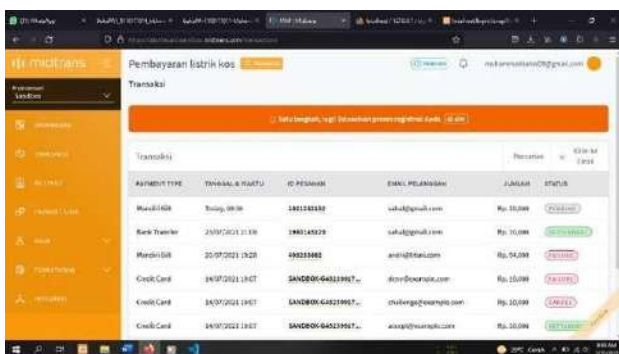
midtrans

Pembayaran listrik kos

Transaksi

Satu langkah lagi! Selesaikan proses registrasi Anda.

Transaksi

| PAYMENT TYPE | TANGGAL & WAKTU | ID PESANAN | EMAIL PELANGGAN | JUMLAH | STATUS |
|---|---|---|---|---|---|
| Mandiri Bill | Today, 09:36 | 1481142330 | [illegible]@gmail.com | Rp. 10,000 | PENDING |
| Bank Transfer | 25/07/2021 21:38 | 1980145129 | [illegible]@gmail.com | Rp. 10,000 | SETTLEMENT |
| Mandiri Bill | 20/07/2021 19:28 | 490233682 | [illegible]@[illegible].com | Rp. 54,000 | FAILURE |
| Credit Card | 14/07/2021 19:07 | SANDBOX-G45219967... | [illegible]@example.com | Rp. 10,000 | FAILURE |
| Credit Card | 14/07/2021 19:07 | SANDBOX-G45239967... | challenge@example.com | Rp. 10,000 | CANCEL |
| Credit Card | 14/07/2021 19:07 | SANDBOX-G45239967... | accept@example.com | Rp. 10,000 | SETTLEMENT |